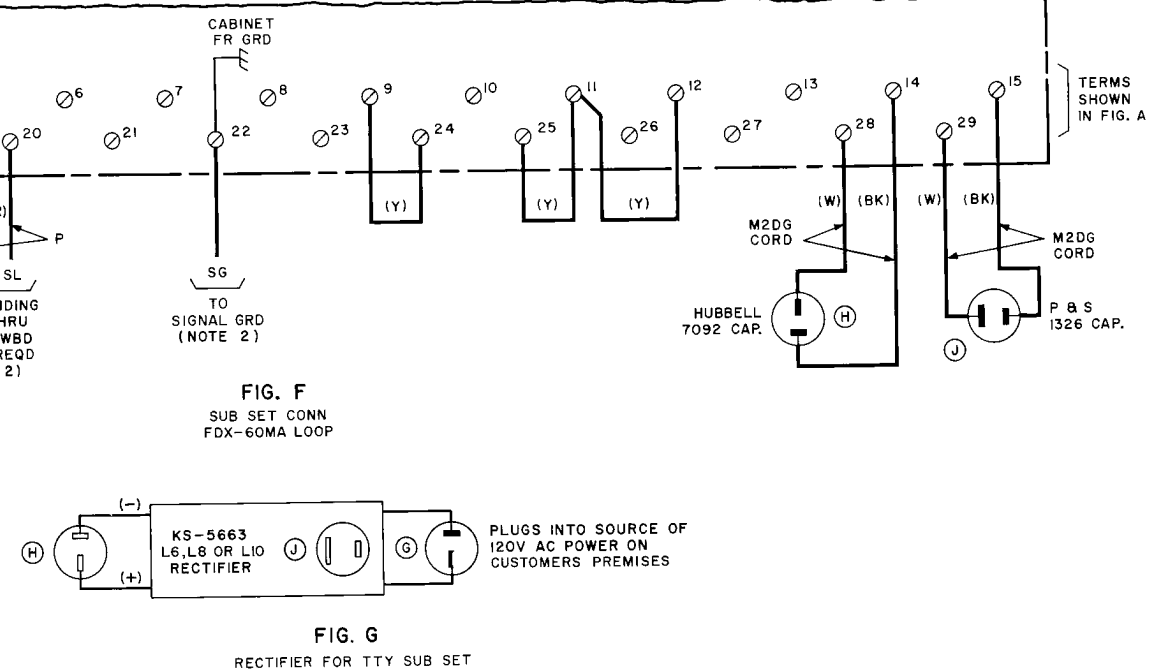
CABINET
FR GRD

6 7 8 9 10 11 12 13 14 15

TERMS SHOWN IN FIG. A

20 21 22 23 24 25 26 27 28 29

(Y) (Y) (Y)

(W) (BK) (W) (BK)

P

M2DG CORD

M2DG CORD

SL

SG

TO SIGNAL GRD (NOTE 2)

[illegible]DING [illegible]HRU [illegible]WBD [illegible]REQD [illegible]2)

HUBBELL 7092 CAP.

H

P & S 1326 CAP.

J

FIG. F
SUB SET CONN
FDX-60MA LOOP

(−)

(+)

H

KS-5663
L6, L8 OR L10
RECTIFIER

J

G

PLUGS INTO SOURCE OF 120V AC POWER ON CUSTOMERS PREMISES

FIG. G
RECTIFIER FOR TTY SUB SET